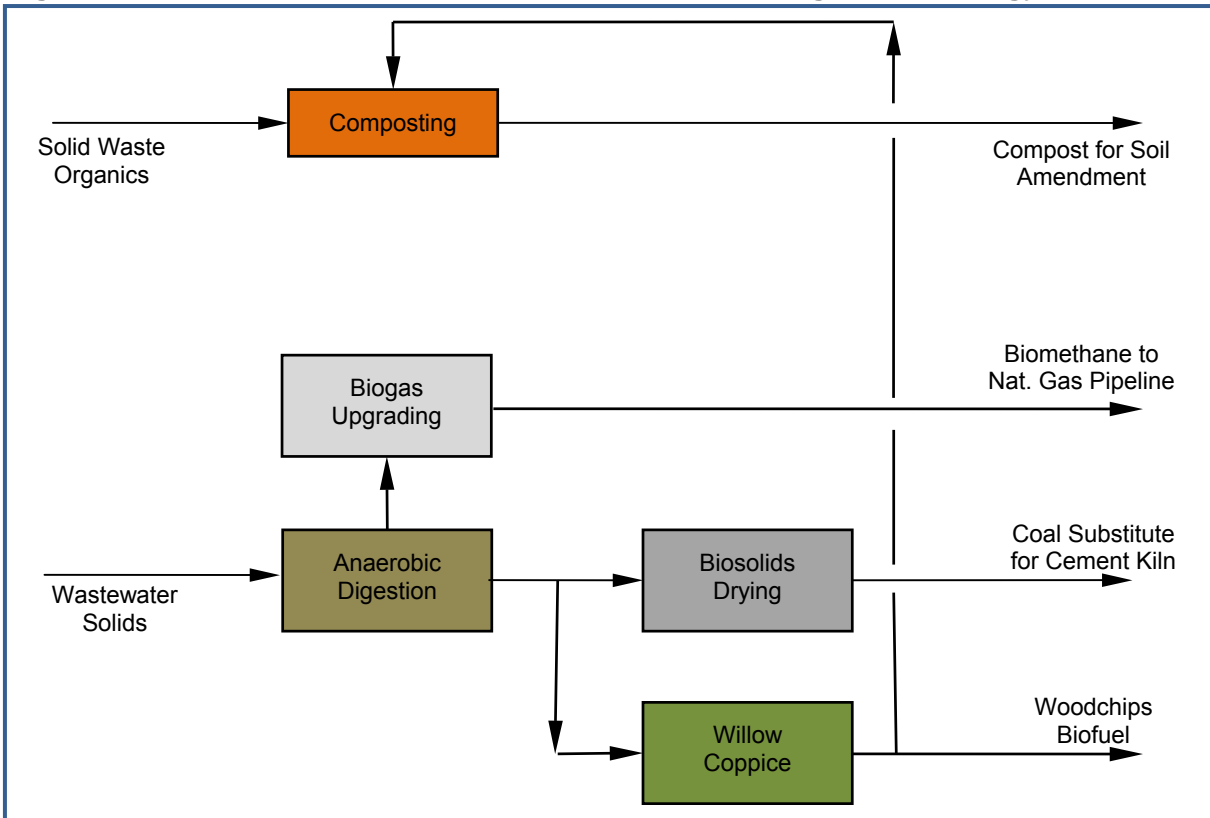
Solid Waste Organics

Composting

Compost for Soil Amendment

Biogas Upgrading

Biomethane to Nat. Gas Pipeline

Wastewater Solids

Anaerobic Digestion

Biosolids Drying

Coal Substitute for Cement Kiln

Willow Coppice

Woodchips Biofuel